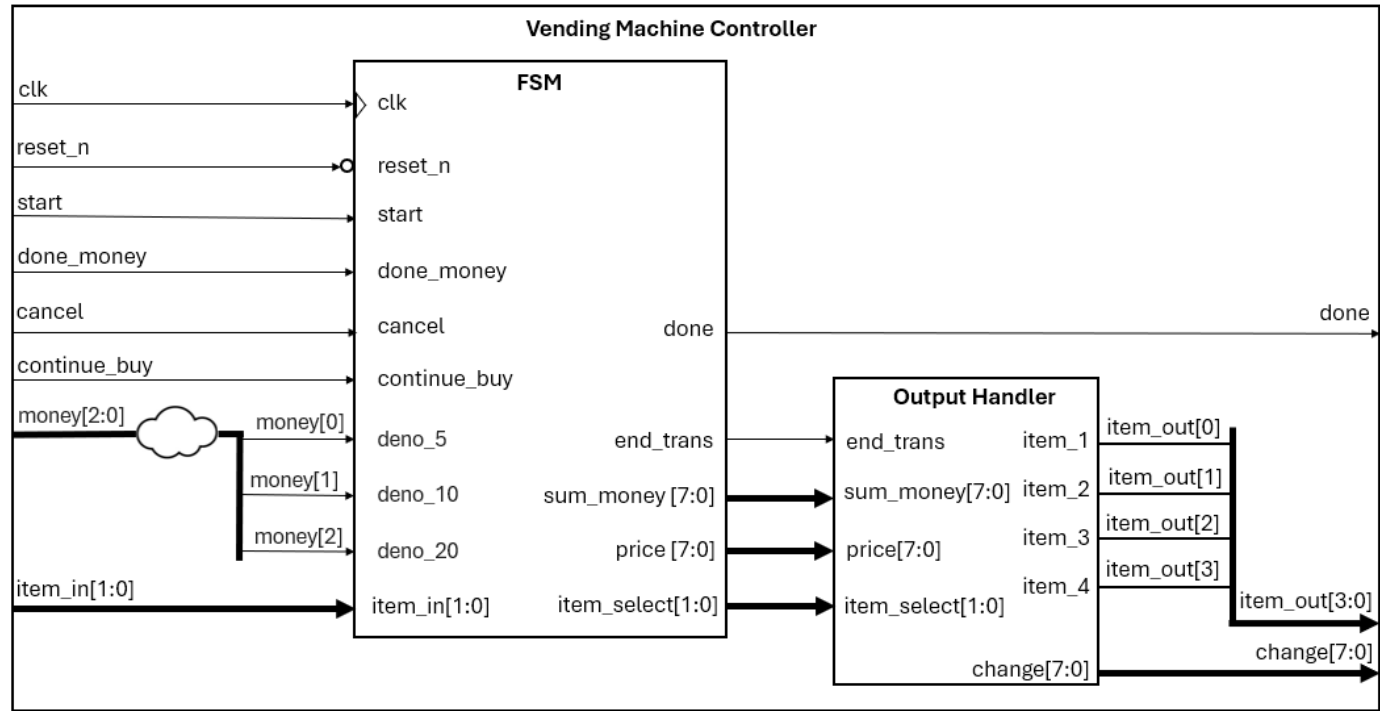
Vending Machine Controller

FSM

clk
reset_n
start
done_money
cancel
continue_buy
money[2:0]
money[0]
money[1]
money[2]
item_in[1:0]

clk
reset_n
start
done_money
cancel
continue_buy
deno_5
deno_10
deno_20
item_in[1:0]

done
end_trans
sum_money [7:0]
price [7:0]
item_select[1:0]

done

Output Handler

end_trans
sum_money[7:0]
price[7:0]
item_select[1:0]

item_1
item_2
item_3
item_4
change[7:0]

item_out[0]
item_out[1]
item_out[2]
item_out[3]
item_out[3:0]
change[7:0]